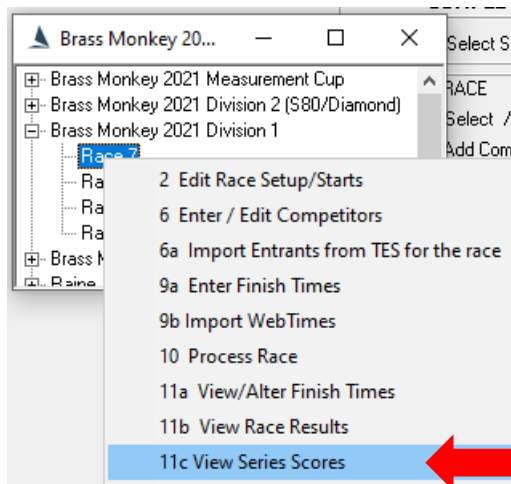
Brass Monkey 20...

Brass Monkey 2021 Measurement Cup
Brass Monkey 2021 Division 2 (S80/Diamond)
Brass Monkey 2021 Division 1
Race 7
Ra
Ra
Ra
Brass M
Raine

Select S
RACE
Select /
Add Com

2 Edit Race Setup/Starts
6 Enter / Edit Competitors
6a Import Entrants from TES for the race
9a Enter Finish Times
9b Import WebTimes
10 Process Race
11a View/Alter Finish Times
11b View Race Results
11c View Series Scores